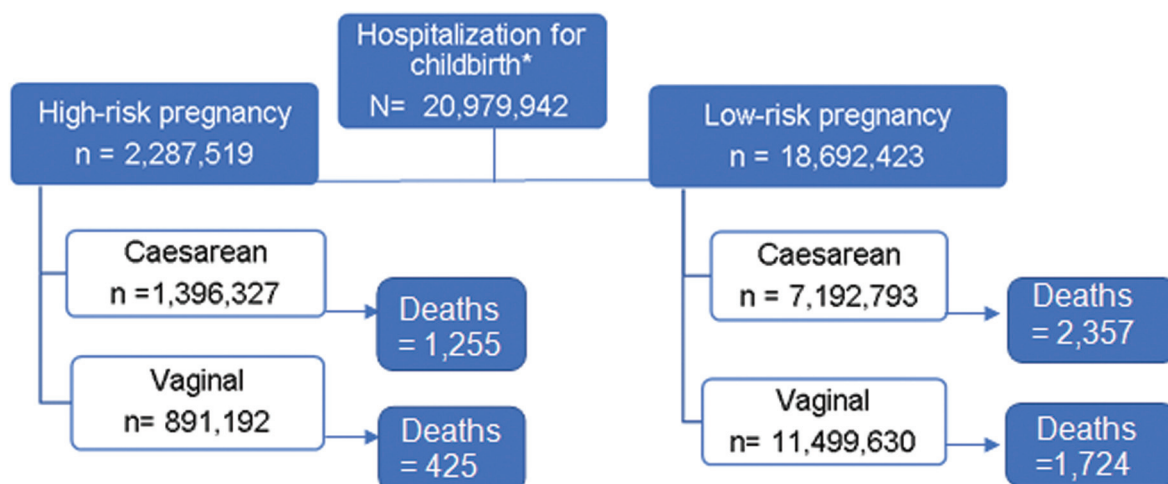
Hospitalization for childbirth*
N= 20,979,942

High-risk pregnancy
n = 2,287,519

Low-risk pregnancy
n = 18,692,423

Caesarean
n =1,396,327

Deaths
= 1,255

Vaginal
n= 891,192

Deaths
= 425

Caesarean
n = 7,192,793

Deaths
= 2,357

Vaginal
n= 11,499,630

Deaths
=1,724